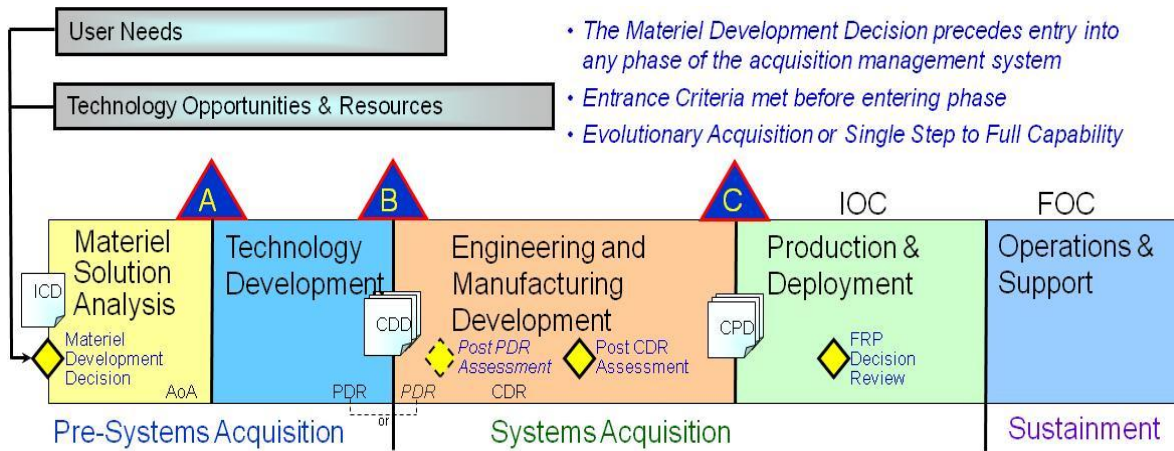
User Needs

Technology Opportunities & Resources

• The Materiel Development Decision precedes entry into any phase of the acquisition management system

• Entrance Criteria met before entering phase

• Evolutionary Acquisition or Single Step to Full Capability

A

B

C

IOC

FOC

Materiel Solution Analysis

ICD

Materiel Development Decision

AoA

Technology Development

CDD

PDR

or

PDR

Engineering and Manufacturing Development

Post PDR Assessment

Post CDR Assessment

CDR

CPD

Production & Deployment

FRP Decision Review

Operations & Support

Pre-Systems Acquisition

Systems Acquisition

Sustainment